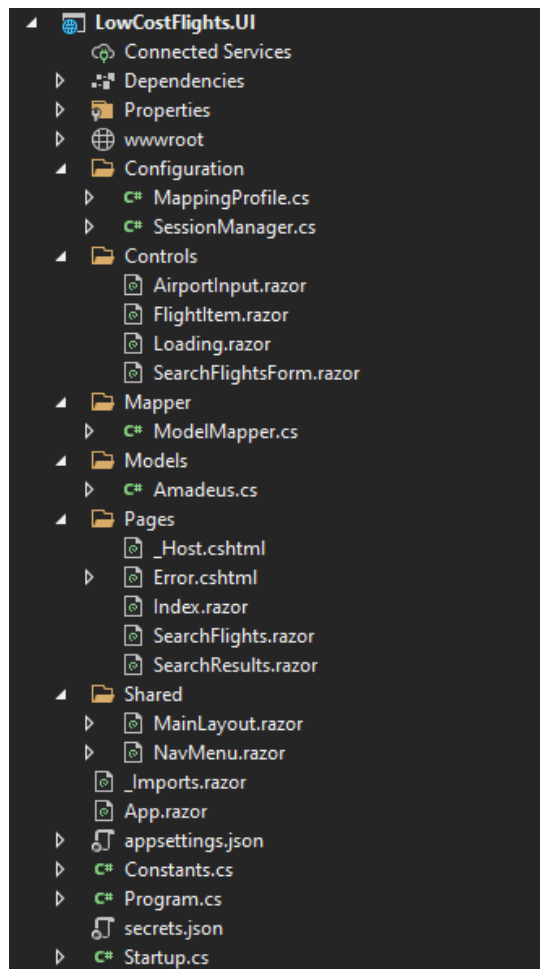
LowCostFlights.UI
Connected Services
Dependencies
Properties
wwwroot
Configuration
C# MappingProfile.cs
C# SessionManager.cs
Controls
AirportInput.razor
FlightItem.razor
Loading.razor
SearchFlightsForm.razor
Mapper
C# ModelMapper.cs
Models
C# Amadeus.cs
Pages
_Host.cshtml
Error.cshtml
Index.razor
SearchFlights.razor
SearchResults.razor
Shared
MainLayout.razor
NavMenu.razor
_Imports.razor
App.razor
appsettings.json
C# Constants.cs
C# Program.cs
secrets.json
C# Startup.cs